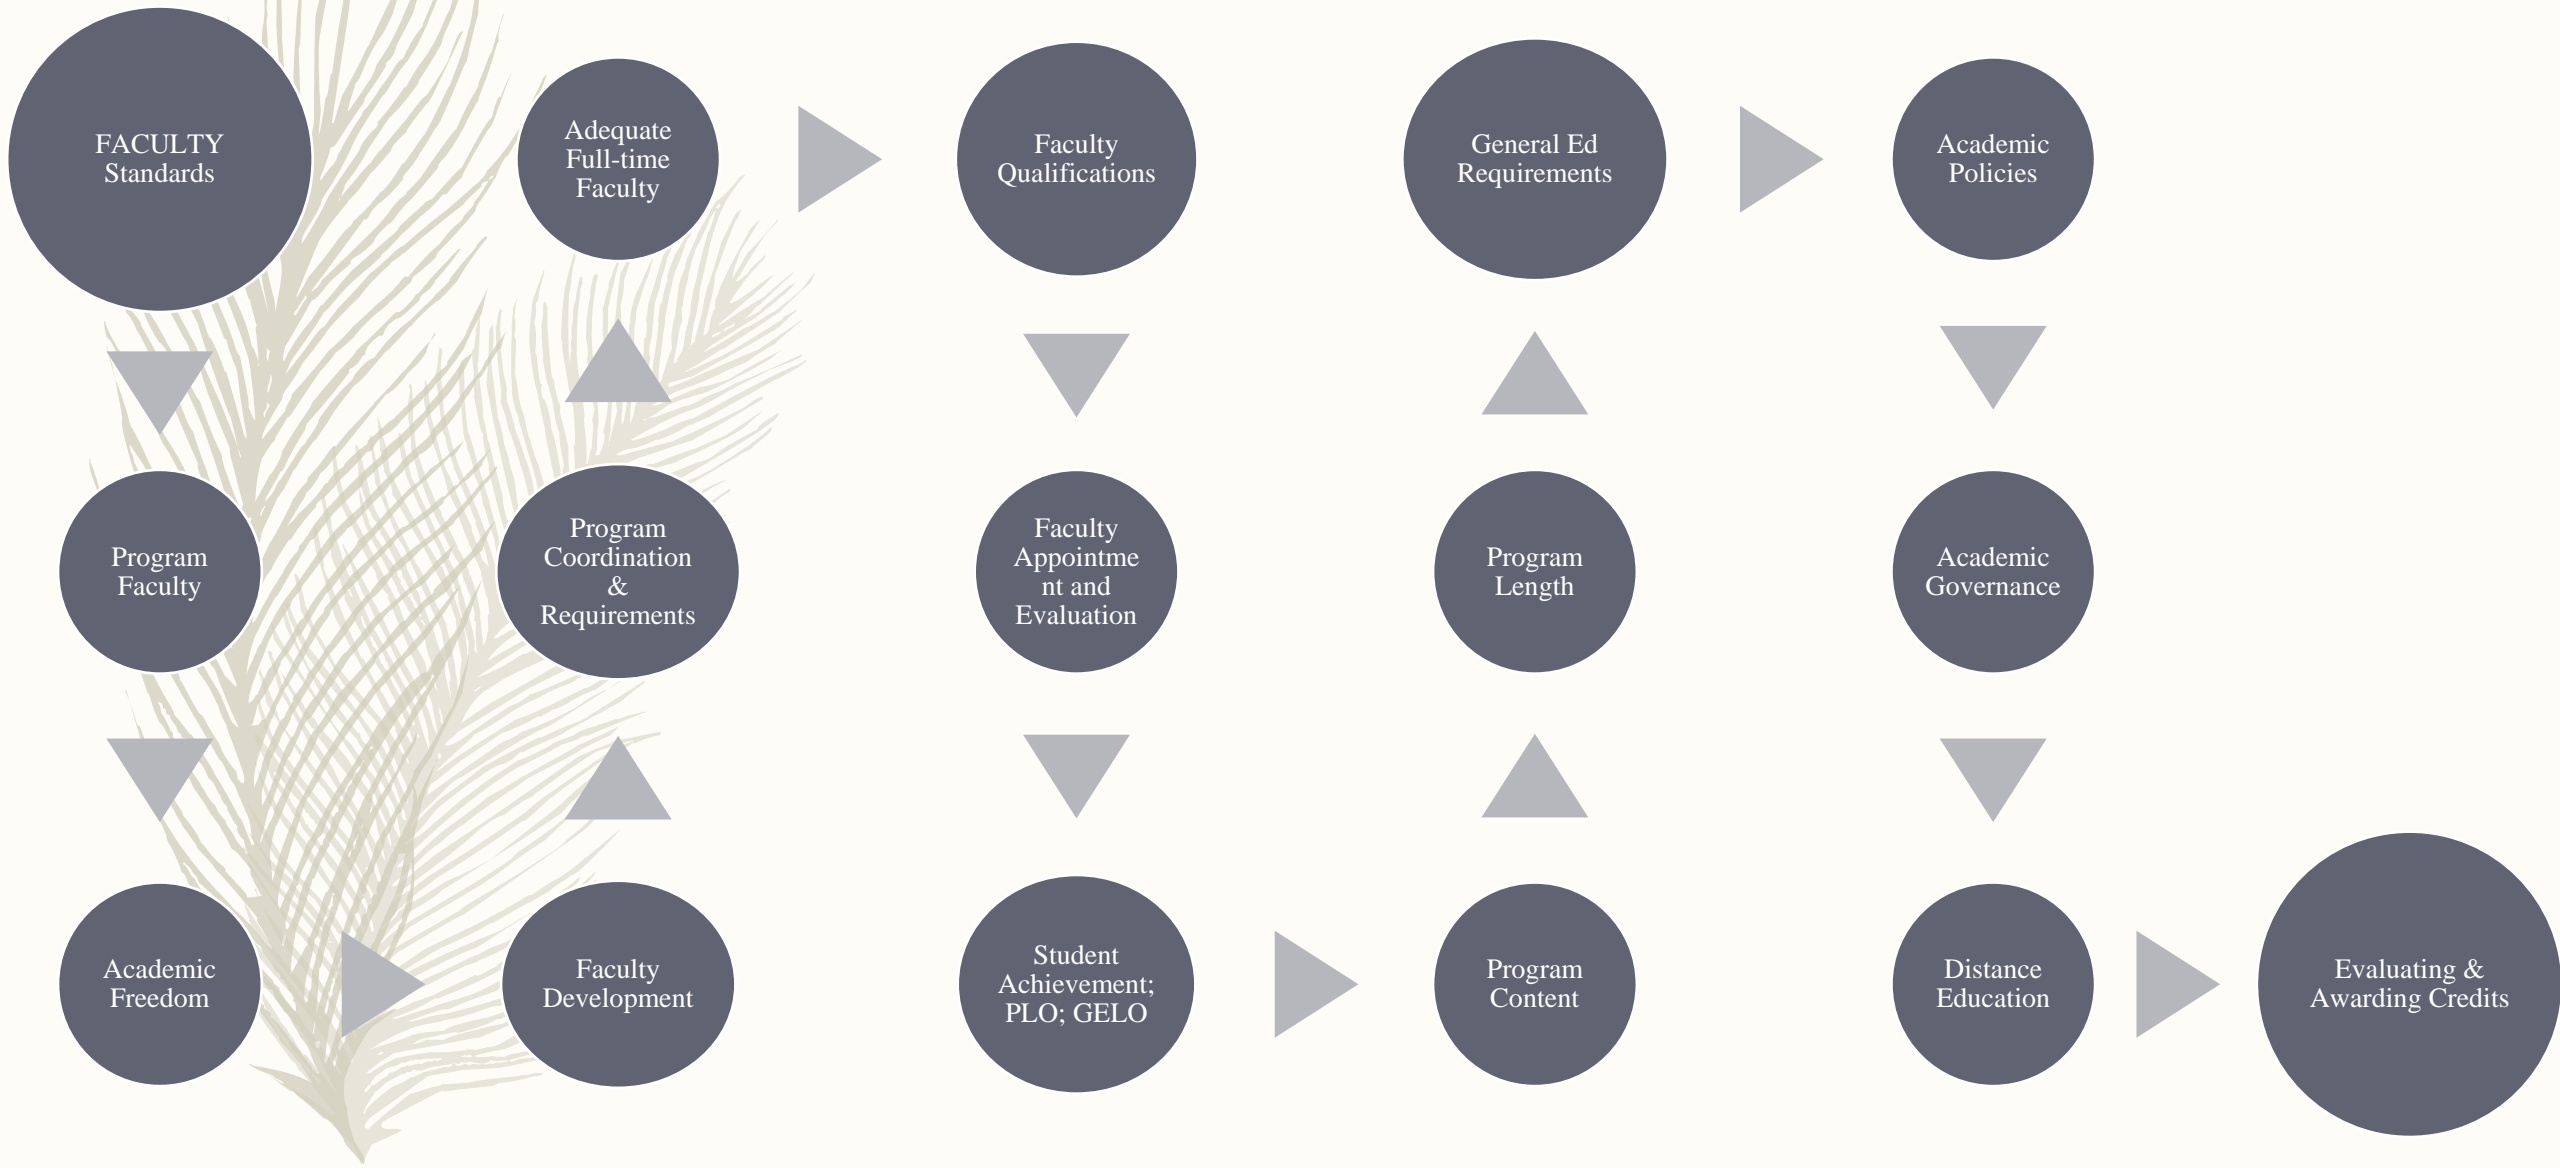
FACULTY Standards

Program Faculty

Academic Freedom

Faculty Development

Program Coordination & Requirements

Adequate Full-time Faculty

Faculty Qualifications

Faculty Appointment and Evaluation

Student Achievement; PLO; GELO

Program Content

Program Length

General Ed Requirements

Academic Policies

Academic Governance

Distance Education

Evaluating & Awarding Credits